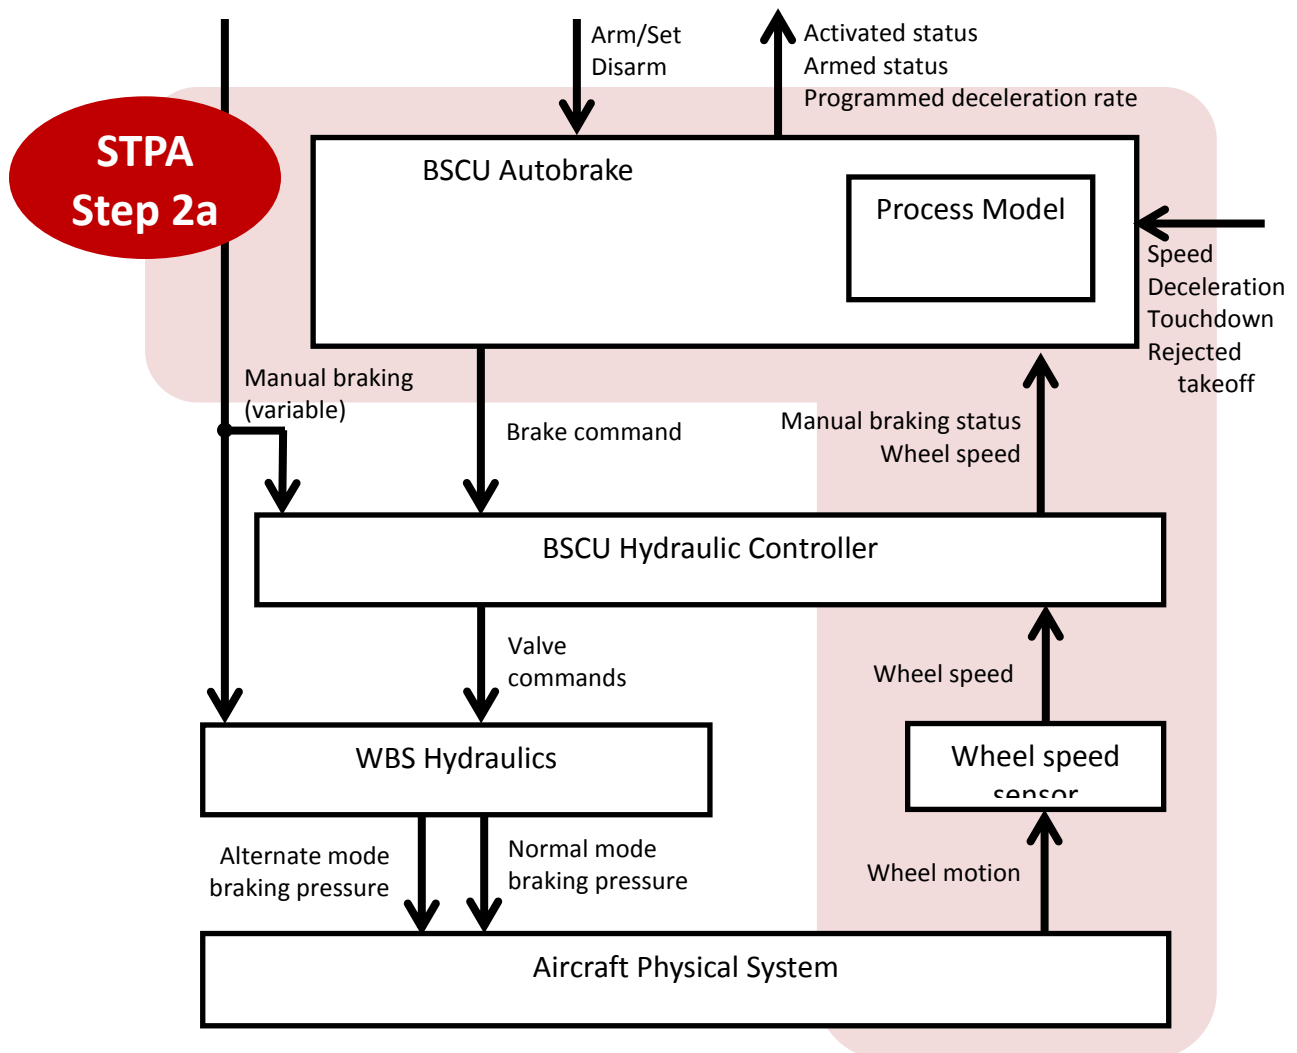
STPA
Step 2a

Arm/Set
Disarm

Activated status
Armed status
Programmed deceleration rate

BSCU Autobrake

Process Model

Speed
Deceleration
Touchdown
Rejected
takeoff

Manual braking
(variable)

Brake command

Manual braking status
Wheel speed

BSCU Hydraulic Controller

Valve
commands

Wheel speed

WBS Hydraulics

Wheel speed
sensor

Alternate mode
braking pressure

Normal mode
braking pressure

Wheel motion

Aircraft Physical System